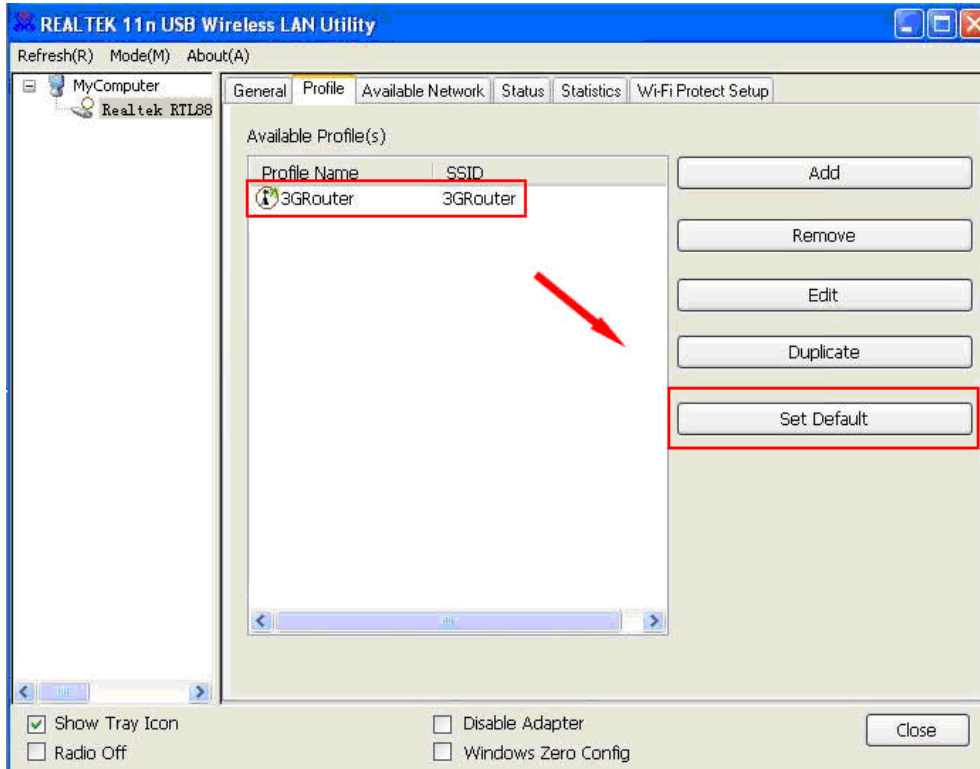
REALTEK 11n USB Wireless LAN Utility

Refresh(R) Mode(M) About(A)

MyComputer
Realtek RTL88

General | Profile | Available Network | Status | Statistics | Wi-Fi Protect Setup

Available Profile(s)

| Profile Name | SSID |
|---|---|
| 3GRouter | 3GRouter |

Add

Remove

Edit

Duplicate

Set Default

Show Tray Icon
Radio Off

Disable Adapter
Windows Zero Config

Close